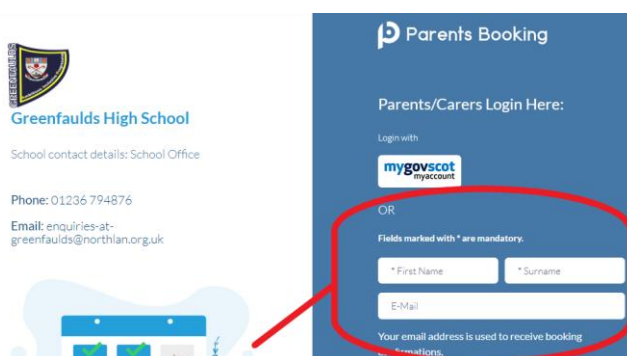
GREENFAULDS

Greenfaulds High School

School contact details: School Office

Phone: 01236 794876

Email: enquiries-at-greenfaulds@northlan.org.uk

Parents Booking

Parents/Carers Login Here:

Login with

mygovscot myaccount

OR

Fields marked with * are mandatory.

* First Name

* Surname

E-Mail

Your email address is used to receive booking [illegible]formations.